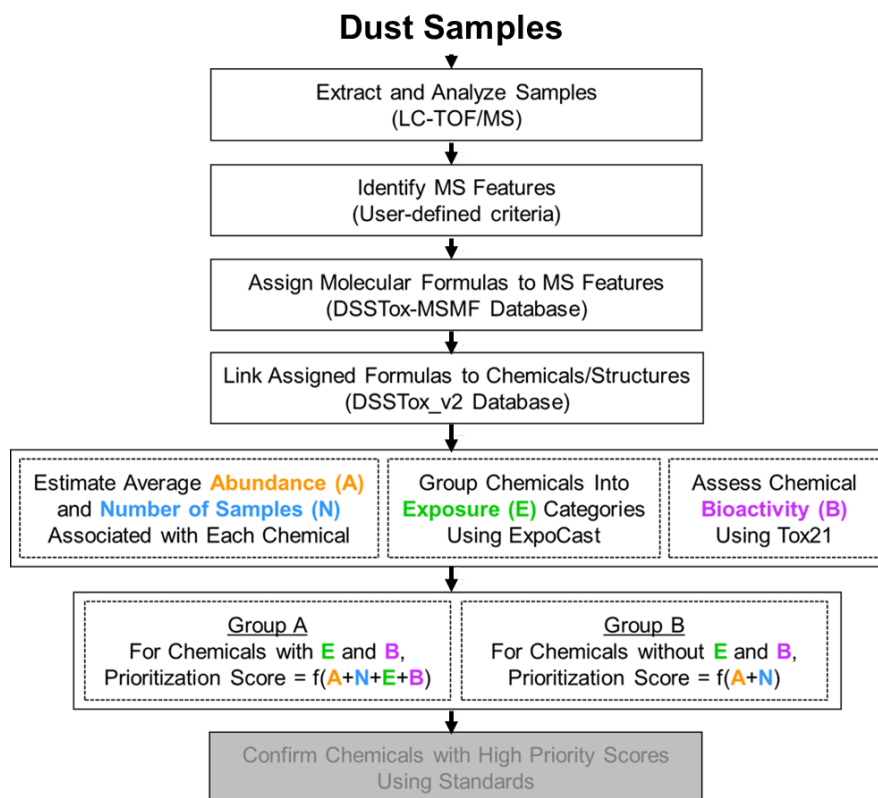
Dust Samples

Extract and Analyze Samples
(LC-TOF/MS)

Identify MS Features
(User-defined criteria)

Assign Molecular Formulas to MS Features
(DSSTox-MSMF Database)

Link Assigned Formulas to Chemicals/Structures
(DSSTox_v2 Database)

Estimate Average Abundance (A) and Number of Samples (N) Associated with Each Chemical

Group Chemicals Into Exposure (E) Categories Using ExpoCast

Assess Chemical Bioactivity (B) Using Tox21

Group A
For Chemicals with E and B,
Prioritization Score = f(A+N+E+B)

Group B
For Chemicals without E and B,
Prioritization Score = f(A+N)

Confirm Chemicals with High Priority Scores Using Standards